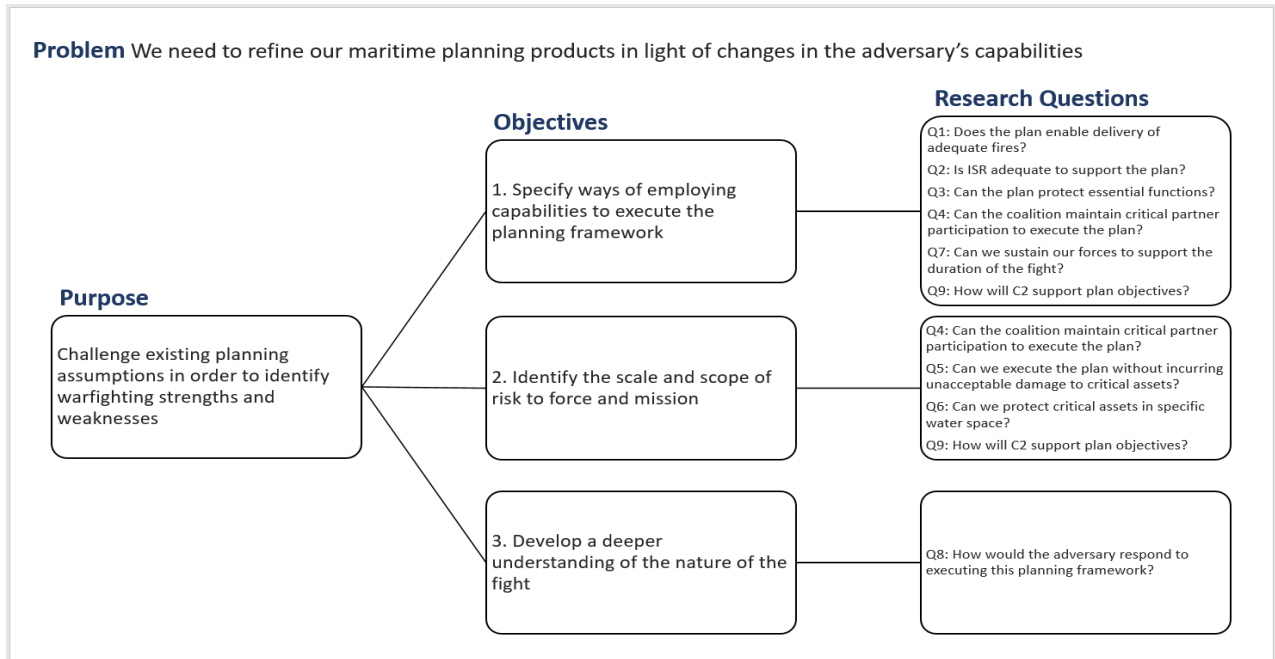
**Problem** We need to refine our maritime planning products in light of changes in the adversary's capabilities

Purpose

Challenge existing planning assumptions in order to identify warfighting strengths and weaknesses

Objectives

1. Specify ways of employing capabilities to execute the planning framework

2. Identify the scale and scope of risk to force and mission

3. Develop a deeper understanding of the nature of the fight

Research Questions

Q1: Does the plan enable delivery of adequate fires?

Q2: Is ISR adequate to support the plan?

Q3: Can the plan protect essential functions?

Q4: Can the coalition maintain critical partner participation to execute the plan?

Q7: Can we sustain our forces to support the duration of the fight?

Q9: How will C2 support plan objectives?

Q4: Can the coalition maintain critical partner participation to execute the plan?

Q5: Can we execute the plan without incurring unacceptable damage to critical assets?

Q6: Can we protect critical assets in specific water space?

Q9: How will C2 support plan objectives?

Q8: How would the adversary respond to executing this planning framework?